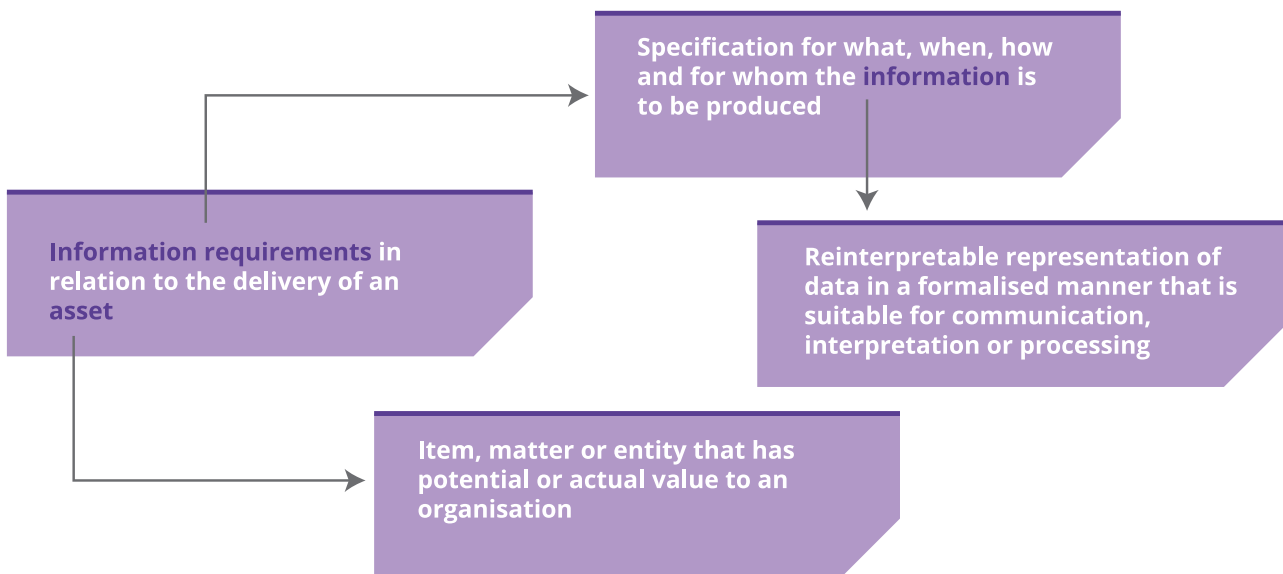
Information requirements in relation to the delivery of an asset

Specification for what, when, how and for whom the information is to be produced

Reinterpretable representation of data in a formalised manner that is suitable for communication, interpretation or processing

Item, matter or entity that has potential or actual value to an organisation